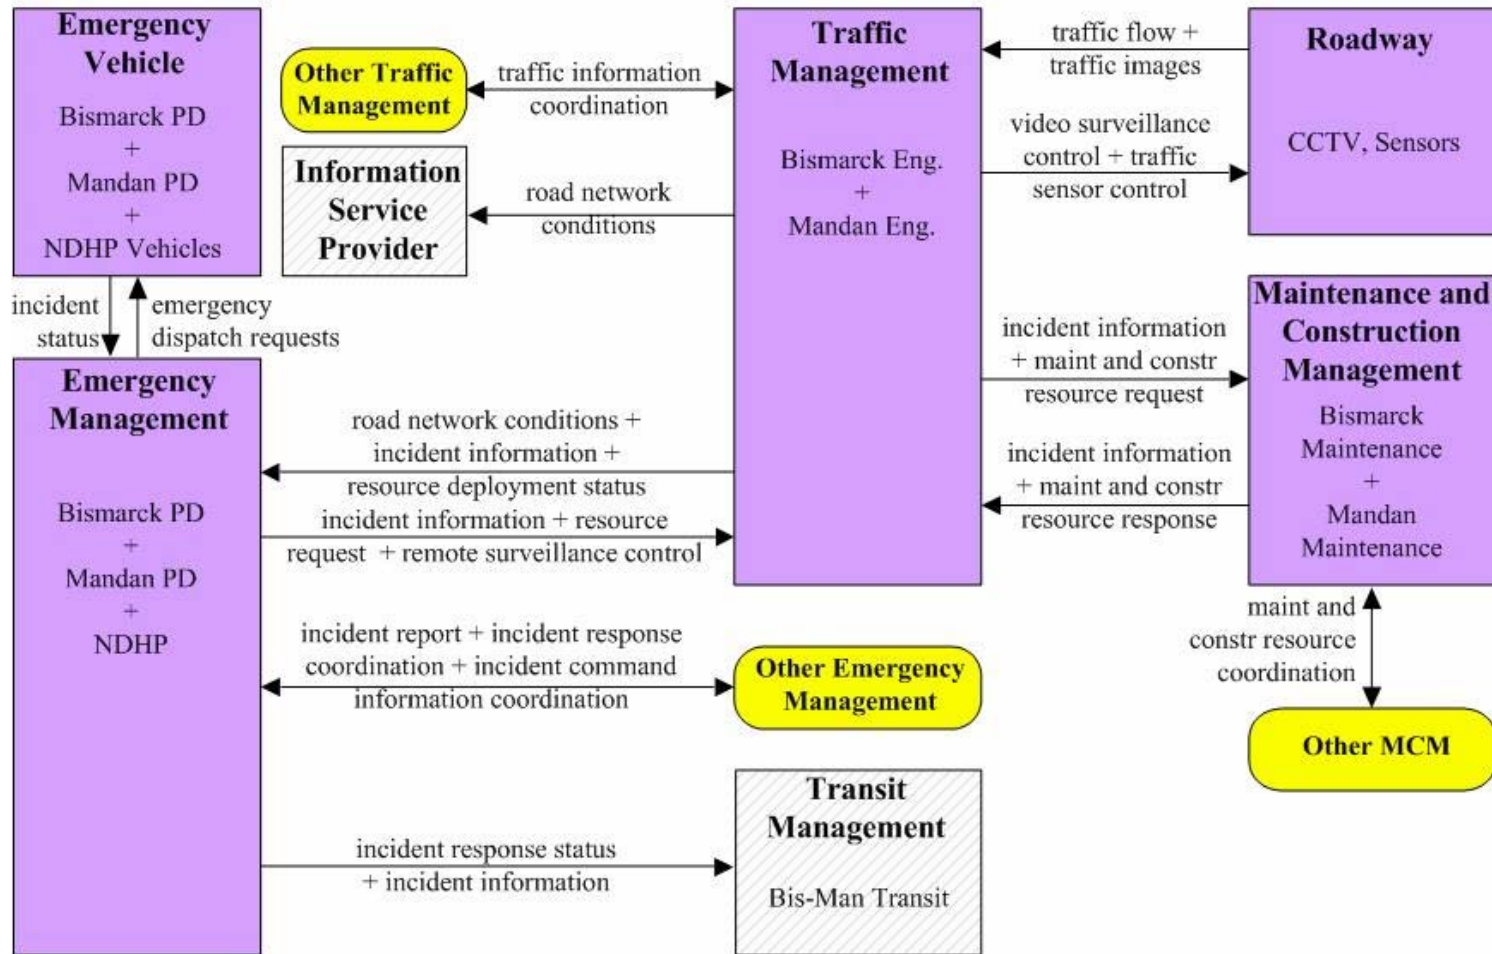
Emergency Vehicle

Bismarck PD
+
Mandan PD
+
NDHP Vehicles

Other Traffic Management

traffic information coordination

Traffic Management

Bismarck Eng.
+
Mandan Eng.

traffic flow + traffic images

Roadway

CCTV, Sensors

Information Service Provider

road network conditions

video surveillance control + traffic sensor control

incident status

emergency dispatch requests

Emergency Management

Bismarck PD
+
Mandan PD
+
NDHP

road network conditions + incident information + resource deployment status

incident information + resource request + remote surveillance control

incident information + maint and constr resource request

incident information + maint and constr resource response

Maintenance and Construction Management

Bismarck Maintenance
+
Mandan Maintenance

maint and constr resource coordination

Other MCM

incident report + incident response coordination + incident command information coordination

Other Emergency Management

Transit Management

Bis-Man Transit

incident response status + incident information